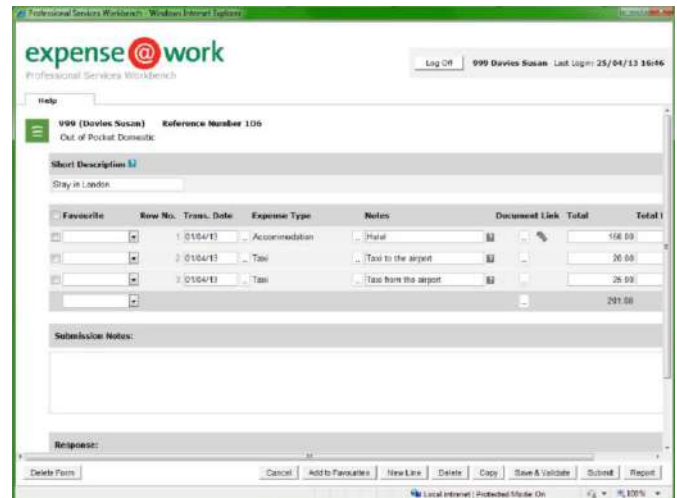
Professional Services Workbench - Windows Internet Explorer

expense@work
Professional Services Workbench

Log Off | 999 Davies Susan Last Login: 25/04/13 16:46

Help

999 (Davies Susan) Reference Number 106
Out of Pocket Domestic

Short Description

Stay in London

| Favourite | Row No. | Trans. Date | Expense Type | Notes | Document Link | Total | Total |
|---|---|---|---|---|---|---|---|
| | 1 | 01/04/13 | Accommodation | Hotel | | 158.00 | |
| | 2 | 01/04/13 | Taxi | Taxi to the airport | | 20.00 | |
| | 3 | 01/04/13 | Taxi | Taxi from the airport | | 26.00 | |
| | | | | | | 201.00 | |

Submission Notes:

Response:

Delete Form | Cancel | Add to Favourites | New Line | Delete | Copy | Save & Validate | Submit | Report

Local intranet | Protected Mode: On | 100%